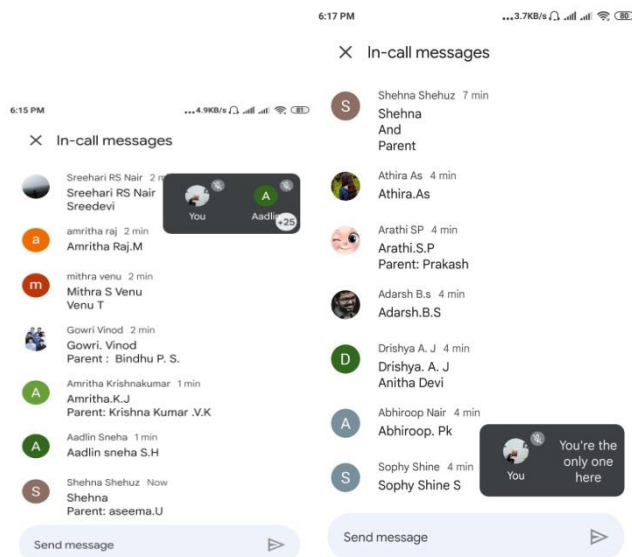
6:15 PM
...4.9KB/s 81

× In-call messages

a
m
A
A
S

Sreehari RS Nair 2 m
Sreehari RS Nair
Sreedevi

You
A
Aadli
+25

amritha raj 2 min
Amritha Raj.M

mithra venu 2 min
Mithra S Venu
Venu T

Gowri Vinod 2 min
Gowri. Vinod
Parent : Bindhu P. S.

Amritha Krishnakumar 1 min
Amritha.K.J
Parent: Krishna Kumar .V.K

Aadlin Sneha 1 min
Aadlin sneha S.H

Shehna Shehuz Now
Shehna
Parent: aseema.U

Send message

6:17 PM
...3.7KB/s 80

× In-call messages

S
D
A
S

Shehna Shehuz 7 min
Shehna
And
Parent

Athira As 4 min
Athira.As

Arathi SP 4 min
Arathi.S.P
Parent: Prakash

Adarsh B.s 4 min
Adarsh.B.S

Drishya A. J 4 min
Drishya. A. J
Anitha Devi

Abhiroop Nair 4 min
Abhiroop. Pk

You
You're the only one here

Sophy Shine 4 min
Sophy Shine S

Send message